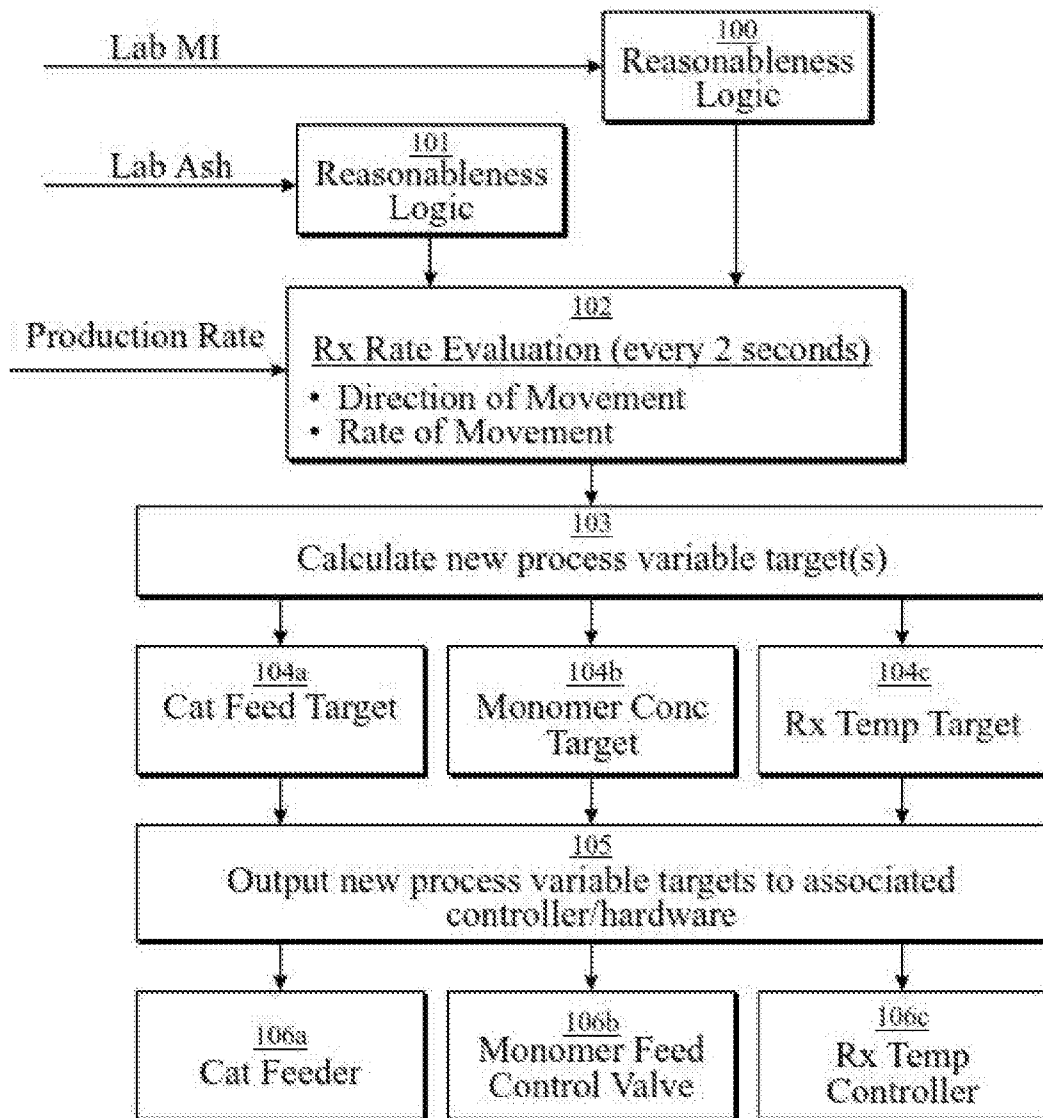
Lab MI

100
Reasonableness Logic

Lab Ash

101
Reasonableness Logic

Production Rate

102
Rx Rate Evaluation (every 2 seconds)
• Direction of Movement
• Rate of Movement

103
Calculate new process variable target(s)

104a
Cat Feed Target

104b
Monomer Conc Target

104c
Rx Temp Target

105
Output new process variable targets to associated controller/hardware

106a
Cat Feeder

106b
Monomer Feed Control Valve

106c
Rx Temp Controller